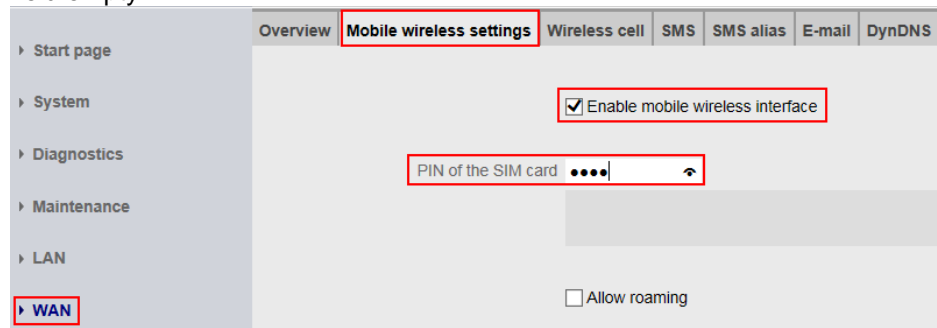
Start page

System

Diagnostics

Maintenance

LAN

WAN

Overview | Mobile wireless settings | Wireless cell | SMS | SMS alias | E-mail | DynDNS

Enable mobile wireless interface

PIN of the SIM card ••••

Allow roaming